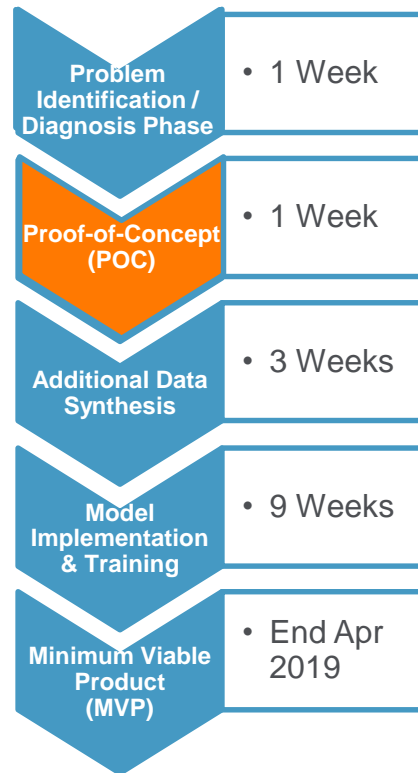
Problem Identification / Diagnosis Phase

• 1 Week

Proof-of-Concept (POC)

• 1 Week

Additional Data Synthesis

• 3 Weeks

Model Implementation & Training

• 9 Weeks

Minimum Viable Product (MVP)

• End Apr 2019